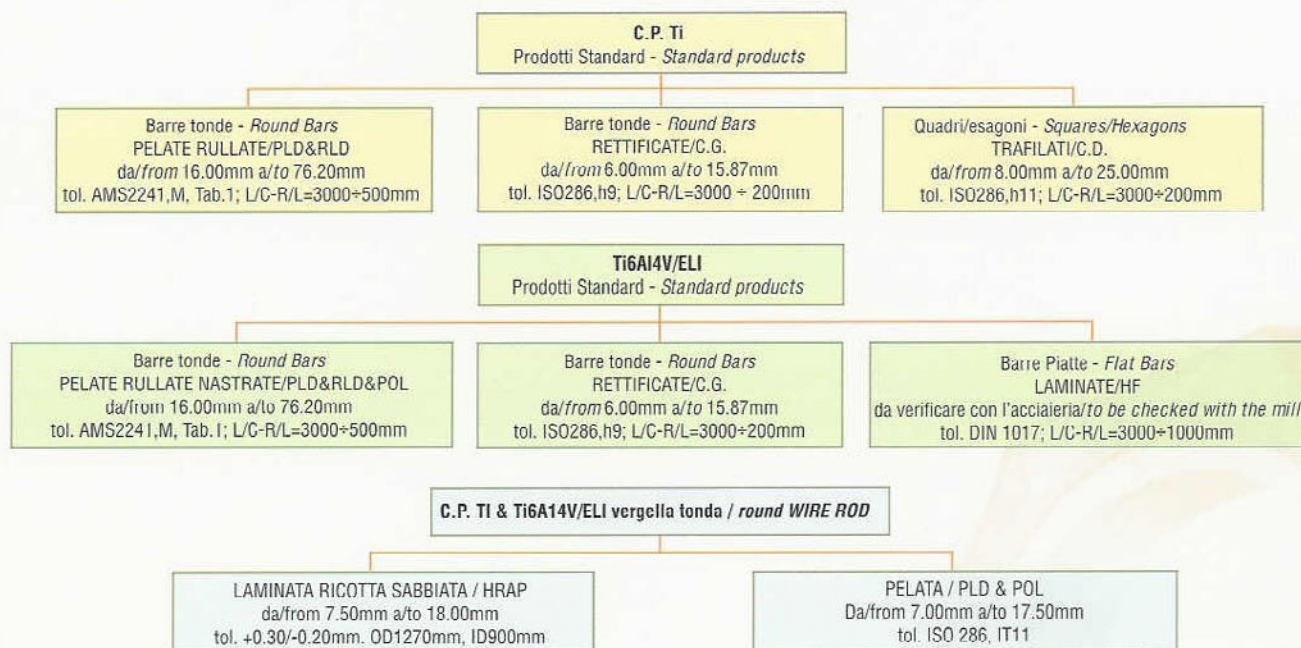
C.P. Ti
Prodotti Standard - Standard products

Barre tonde - Round Bars
PELATE RULLATE/PLD&RLD
da/from 16.00mm a/to 76.20mm
tol. AMS2241,M, Tab.1; L/C-R/L=3000÷500mm

Barre tonde - Round Bars
RETTIFICATE/C.G.
da/from 6.00mm a/to 15.87mm
tol. ISO286,h9; L/C-R/L=3000 ÷ 200mm

Quadri/esagoni - Squares/Hexagons
TRAFILATI/C.D.
da/from 8.00mm a/to 25.00mm
tol. ISO286,h11; L/C-R/L=3000÷200mm

Ti6Al4V/ELI
Prodotti Standard - Standard products

Barre tonde - Round Bars
PELATE RULLATE NASTRATE/PLD&RLD&POL
da/from 16.00mm a/to 76.20mm
tol. AMS2241,M, Tab.1; L/C-R/L=3000÷500mm

Barre tonde - Round Bars
RETTIFICATE/C.G.
da/from 6.00mm a/to 15.87mm
tol. ISO286,h9; L/C-R/L=3000÷200mm

Barre Piatte - Flat Bars
LAMINATE/HF
da verificare con l'acciaieria/to be checked with the mill
tol. DIN 1017; L/C-R/L=3000÷1000mm

C.P. TI & Ti6A14V/ELI vergella tonda / round WIRE ROD

LAMINATA RICOTTA SABBIATA / HRAP
da/from 7.50mm a/to 18.00mm
tol. +0.30/-0.20mm. OD1270mm, ID900mm

PELATA / PLD & POL
Da/from 7.00mm a/to 17.50mm
tol. ISO 286, IT11